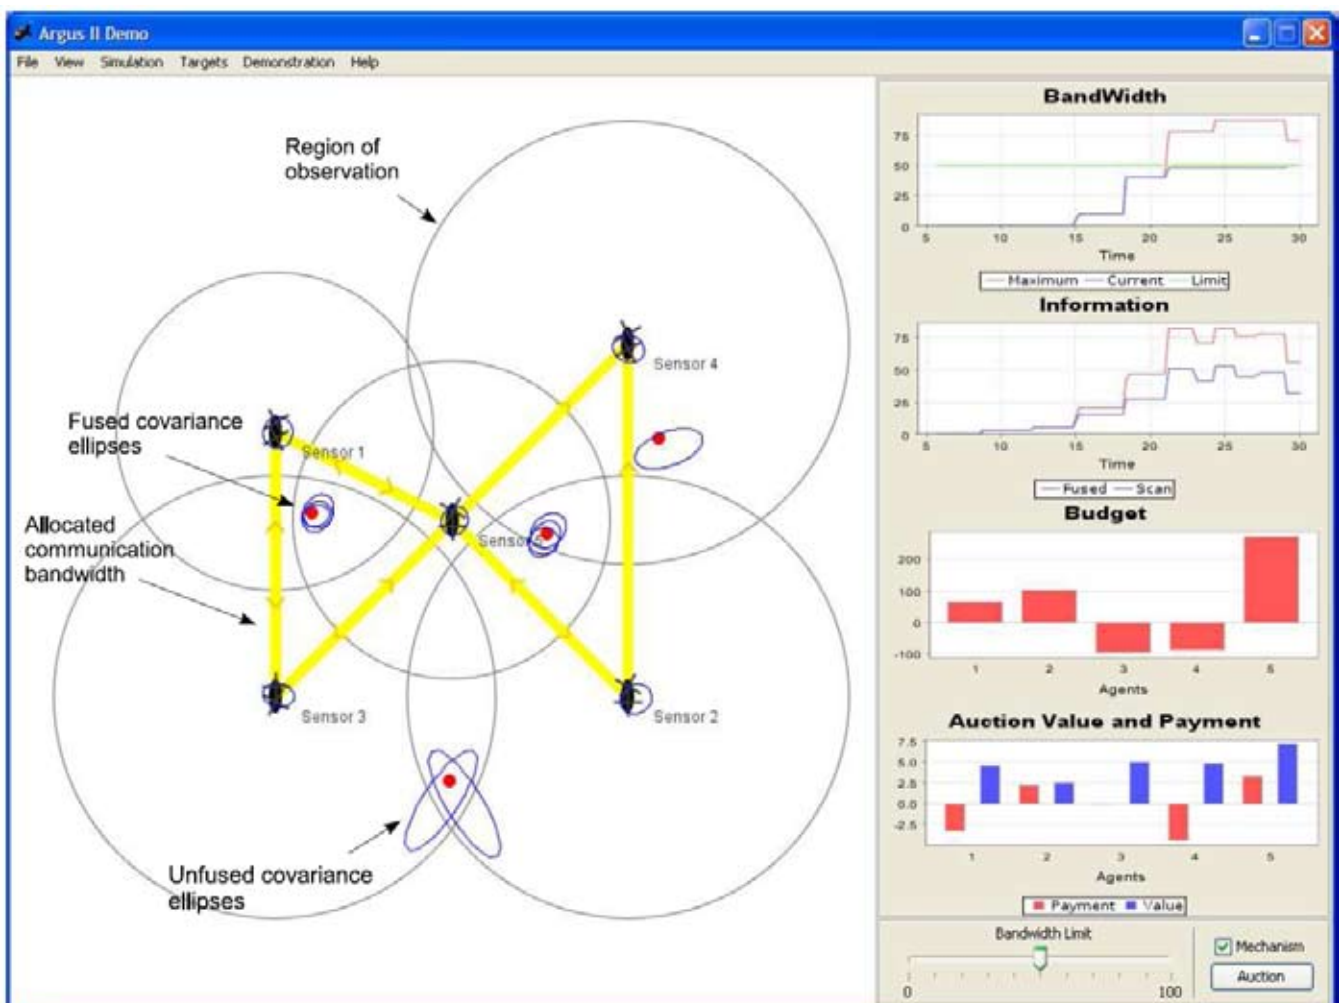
Argus II Demo

File View Simulation Targets Demonstration Help

Region of observation

Sensor 4

Fused covariance ellipses

Sensor 1

Allocated communication bandwidth

Sensor 5

Sensor 3

Sensor 2

Unfused covariance ellipses

BandWidth

75
50
25
0
5 10 15 20 25 30
Time

Maximum Current Limit

Information

75
50
25
0
5 10 15 20 25 30
Time

Fused Scan

Budget

200
100
0
-100
1 2 3 4 5
Agents

Auction Value and Payment

7.5
5.0
2.5
0.0
-2.5
1 2 3 4 5
Agents

Payment Value

Bandwidth Limit

0 100

Mechanism

Auction